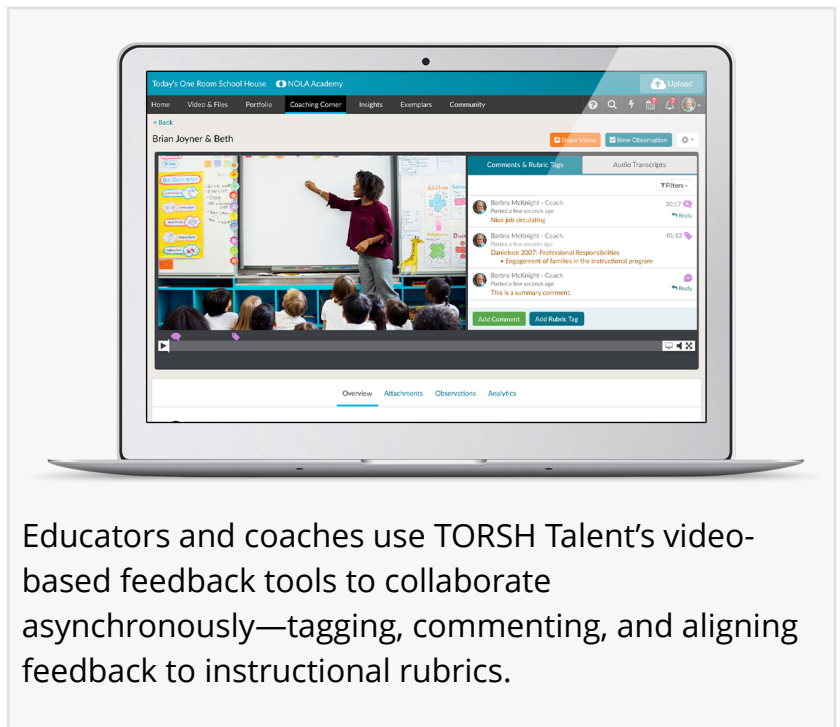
Today's One Room School House NOLA Academy

Upload

Home Video & Files Portfolio Coaching Corner Insights Exemplars Community

< Back

Brian Joyner & Beth

Share Video New Observation

Comments & Rubric Tags Audio Transcripts

Filters

Barbra McKnight - Coach
Posted a few seconds ago
Nice job circulating
00:17
Reply

Barbra McKnight - Coach
Posted a few seconds ago
Danielson 2007: Professional Responsibilities
• Engagement of families in the instructional program
01:12

Barbra McKnight - Coach
Posted a few seconds ago
This is a summary comment.
Reply

Add Comment Add Rubric Tag

Overview Attachments Observations Analytics

Educators and coaches use TORSH Talent's video-based feedback tools to collaborate asynchronously—tagging, commenting, and aligning feedback to instructional rubrics.